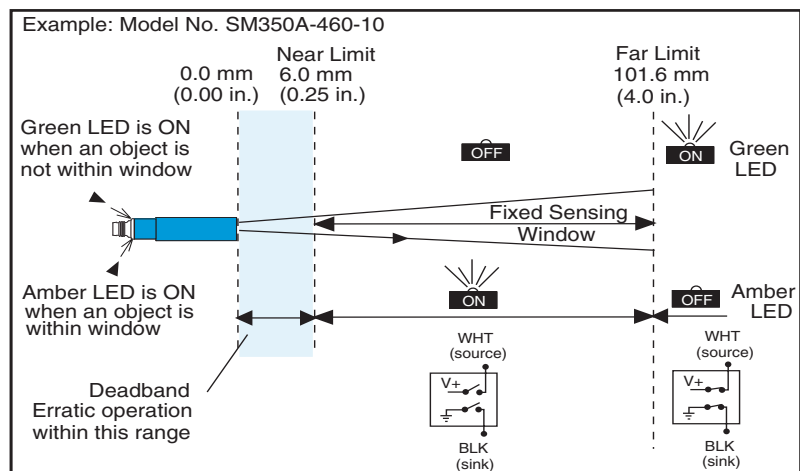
Example: Model No. SM350A-460-10

0.0 mm
(0.00 in.)

Near Limit
6.0 mm
(0.25 in.)

Far Limit
101.6 mm
(4.0 in.)

Green LED is ON when an object is not within window

OFF

ON

Green LED

Fixed Sensing Window

Amber LED is ON when an object is within window

ON

OFF

Amber LED

WHT
(source)

V+

BLK
(sink)

WHT
(source)

V+

BLK
(sink)

Deadband
Erratic operation within this range